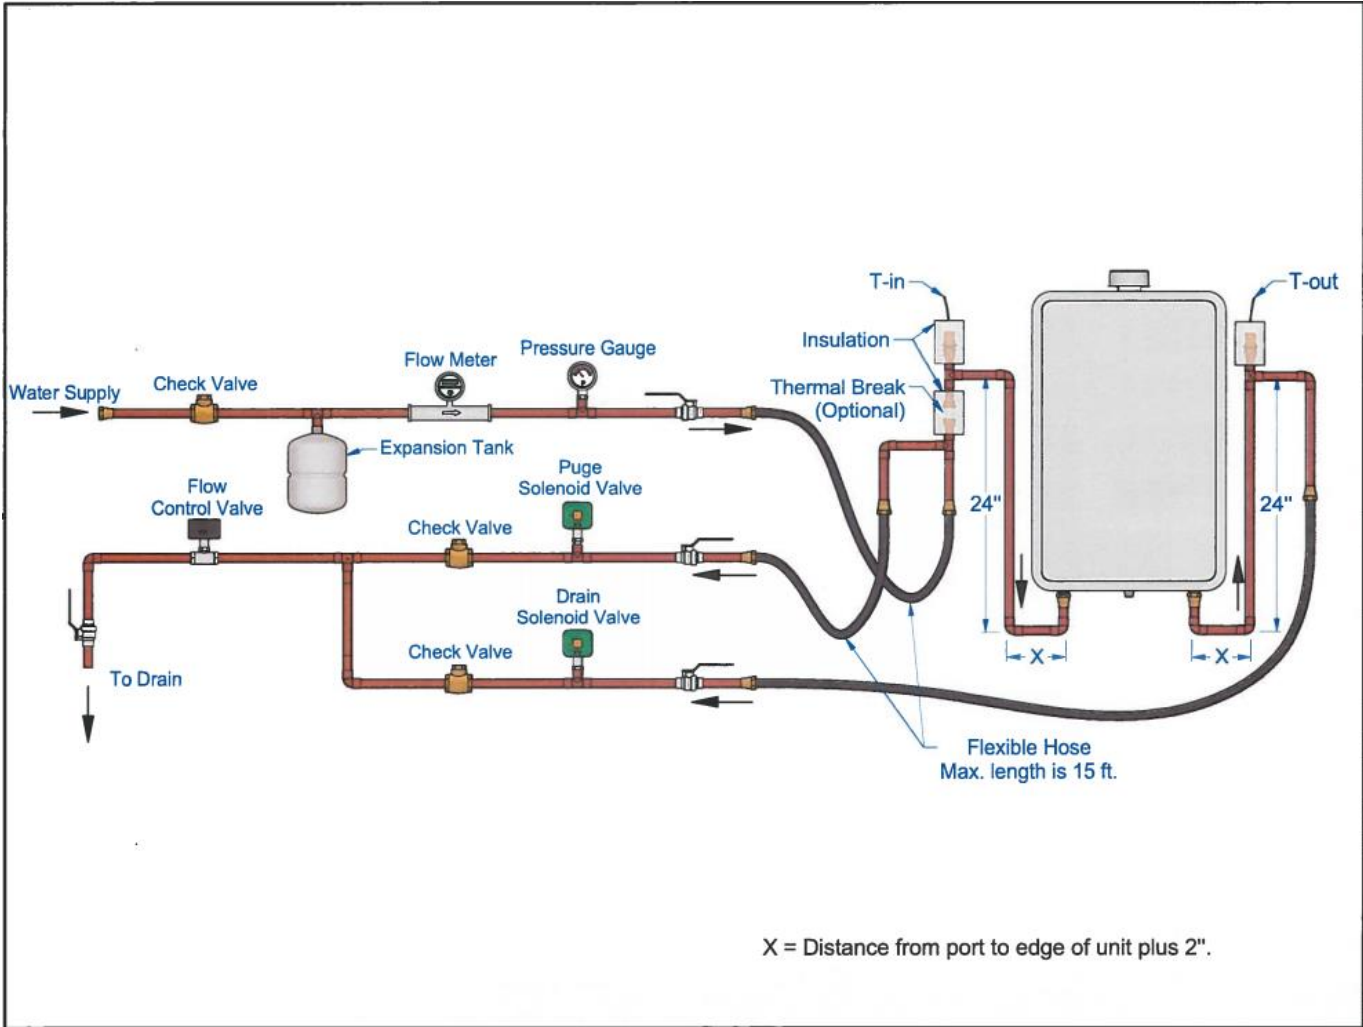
T-in
T-out
Insulation
Thermal Break
(Optional)
Flow Meter
Pressure Gauge
Water Supply
Check Valve
Expansion Tank
Flow
Control Valve
Puge
Solenoid Valve
Check Valve
24"
24"
Drain
Solenoid Valve
Check Valve
X
X
To Drain
Flexible Hose
Max. length is 15 ft.

X = Distance from port to edge of unit plus 2".